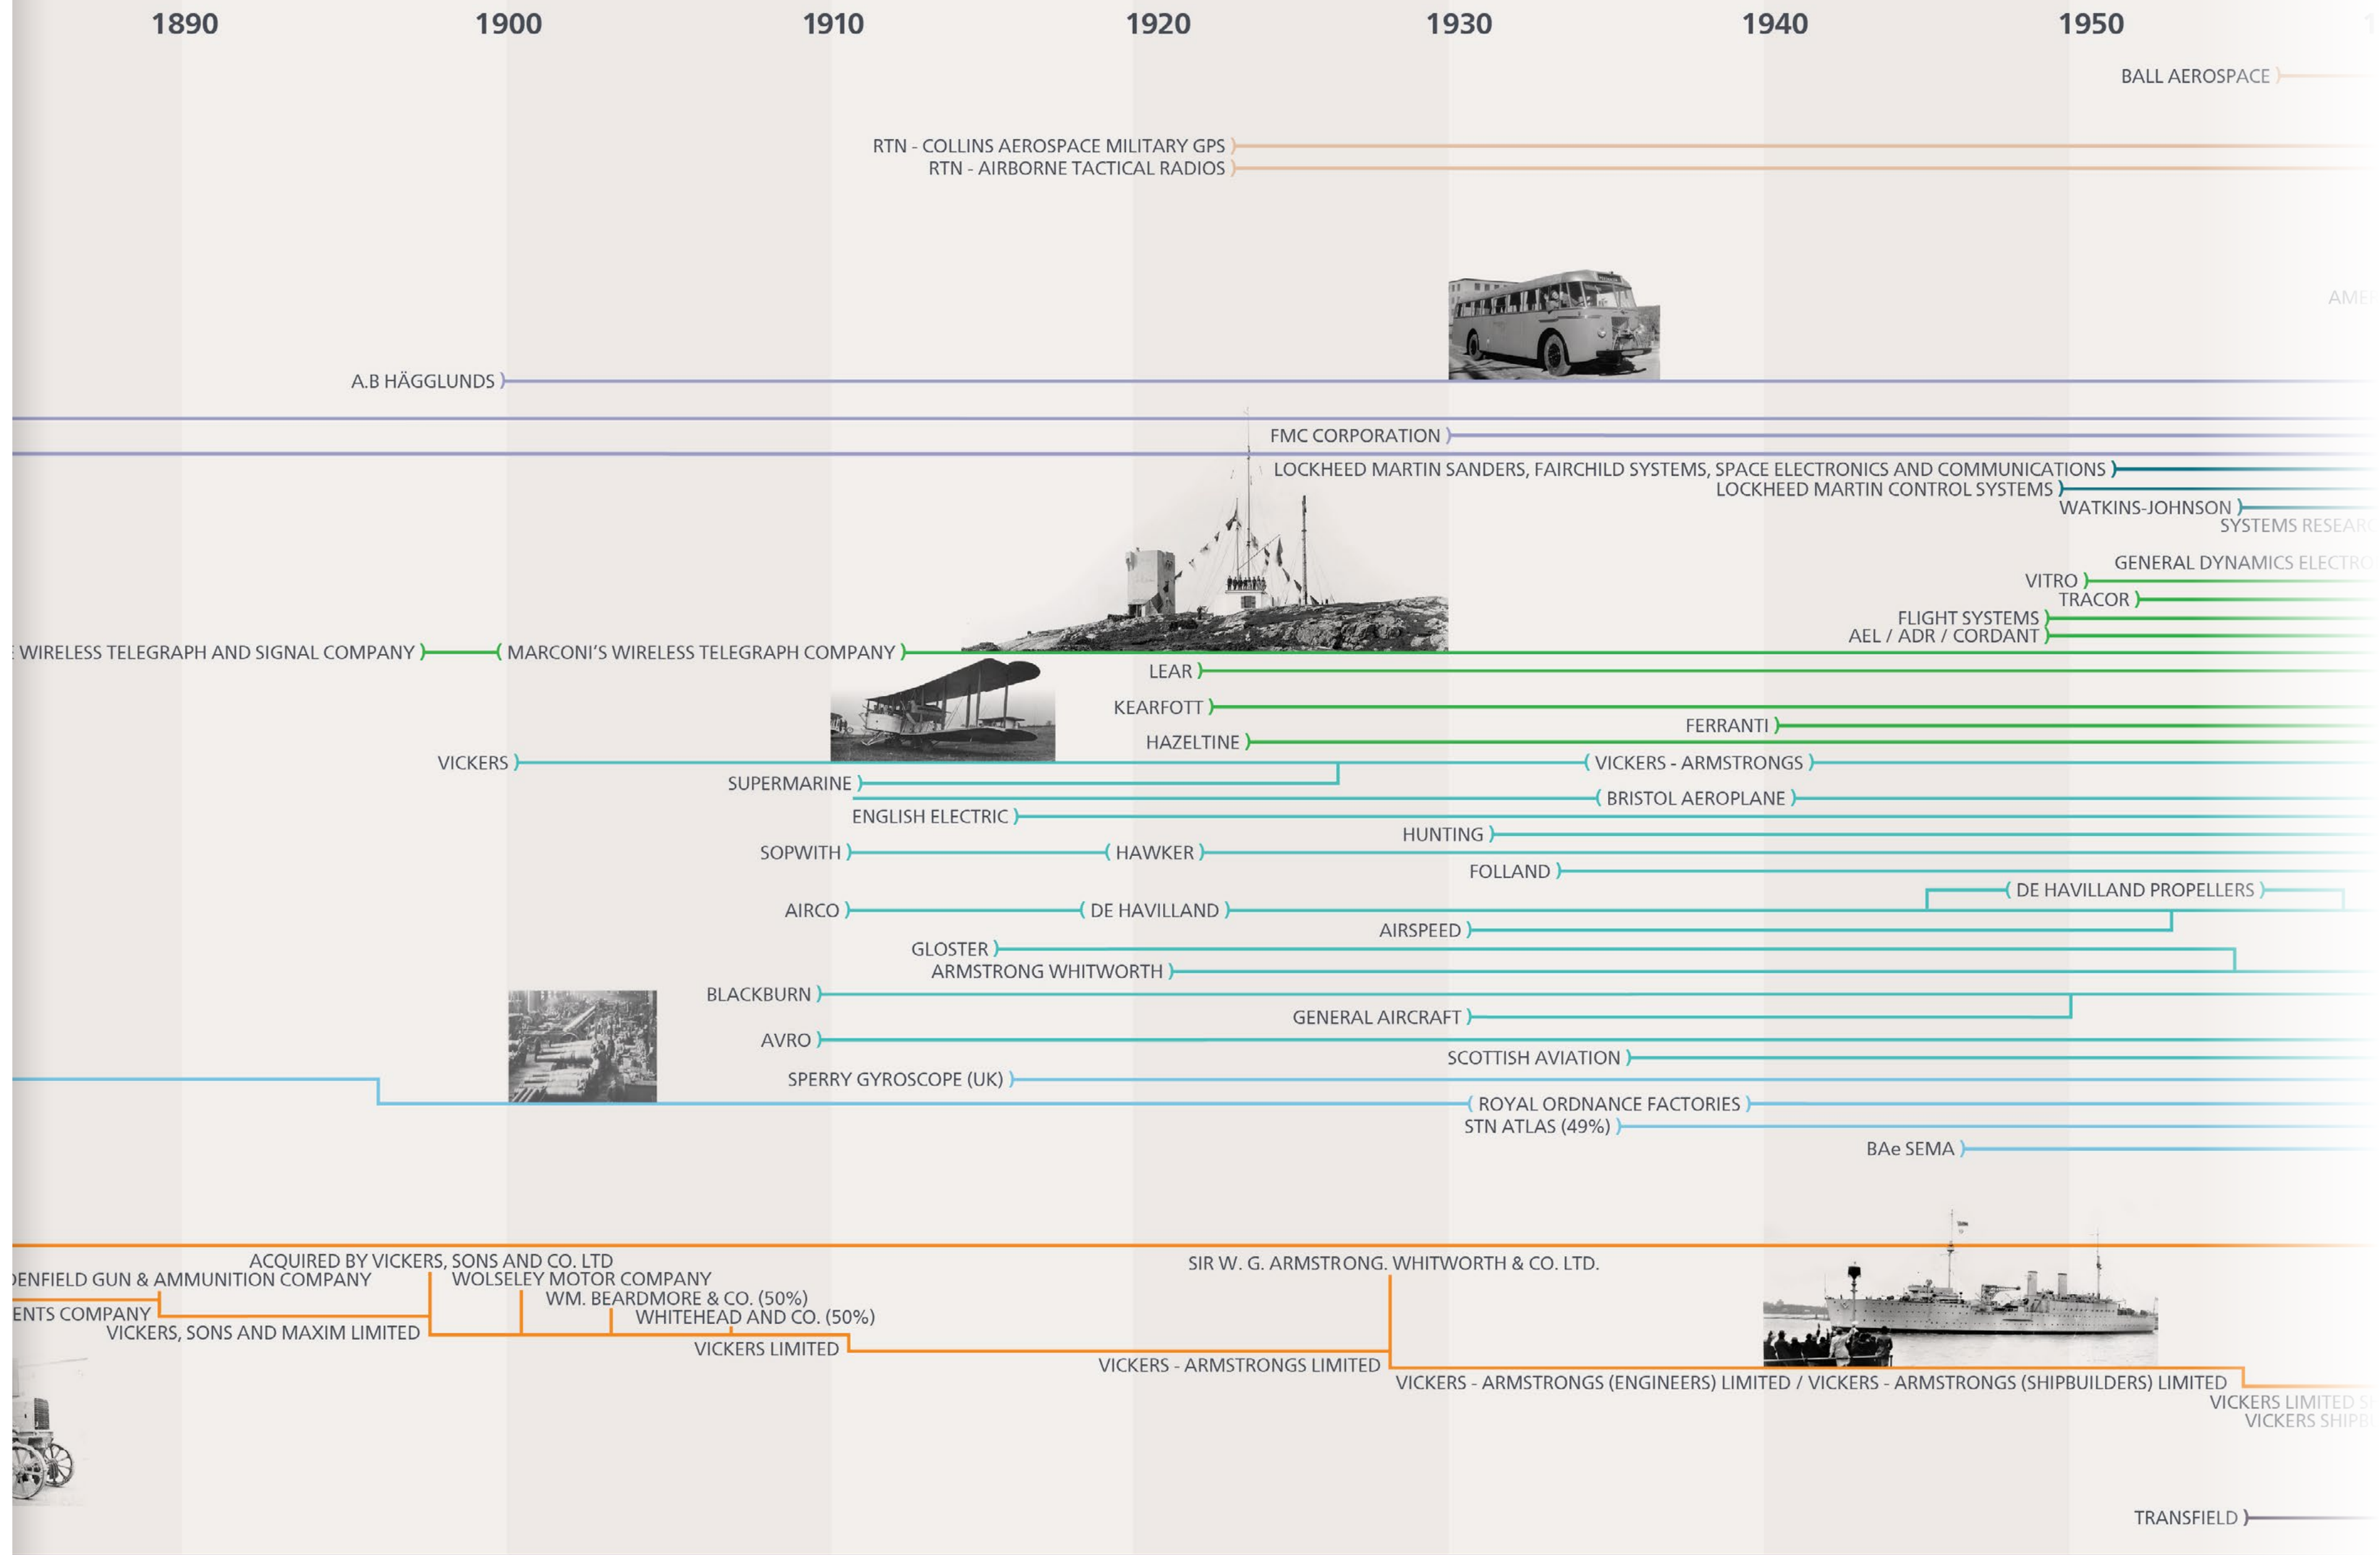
1890 1900 1910 1920 1930 1940 1950

BALL AEROSPACE

RTN - COLLINS AEROSPACE MILITARY GPS
RTN - AIRBORNE TACTICAL RADIOS

AME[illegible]

A.B HÄGGLUNDS

FMC CORPORATION
LOCKHEED MARTIN SANDERS, FAIRCHILD SYSTEMS, SPACE ELECTRONICS AND COMMUNICATIONS
LOCKHEED MARTIN CONTROL SYSTEMS
WATKINS-JOHNSON
SYSTEMS RESEAR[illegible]

GENERAL DYNAMICS ELECTRO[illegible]
VITRO
TRACOR
FLIGHT SYSTEMS
AEL / ADR / CORDANT

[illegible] WIRELESS TELEGRAPH AND SIGNAL COMPANY
MARCONI'S WIRELESS TELEGRAPH COMPANY
LEAR
KEARFOTT
FERRANTI
HAZELTINE
VICKERS
VICKERS - ARMSTRONGS
SUPERMARINE
BRISTOL AEROPLANE
ENGLISH ELECTRIC
HUNTING
SOPWITH
HAWKER
FOLLAND
DE HAVILLAND PROPELLERS
AIRCO
DE HAVILLAND
AIRSPEED
GLOSTER
ARMSTRONG WHITWORTH
BLACKBURN
GENERAL AIRCRAFT
AVRO
SCOTTISH AVIATION
SPERRY GYROSCOPE (UK)
ROYAL ORDNANCE FACTORIES
STN ATLAS (49%)
BAe SEMA

ACQUIRED BY VICKERS, SONS AND CO. LTD
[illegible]ENFIELD GUN & AMMUNITION COMPANY
WOLSELEY MOTOR COMPANY
WM. BEARDMORE & CO. (50%)
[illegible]ENTS COMPANY
WHITEHEAD AND CO. (50%)
VICKERS, SONS AND MAXIM LIMITED
VICKERS LIMITED
SIR W. G. ARMSTRONG. WHITWORTH & CO. LTD.
VICKERS - ARMSTRONGS LIMITED
VICKERS - ARMSTRONGS (ENGINEERS) LIMITED / VICKERS - ARMSTRONGS (SHIPBUILDERS) LIMITED
VICKERS LIMITED S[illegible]
VICKERS SHIPB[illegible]

TRANSFIELD